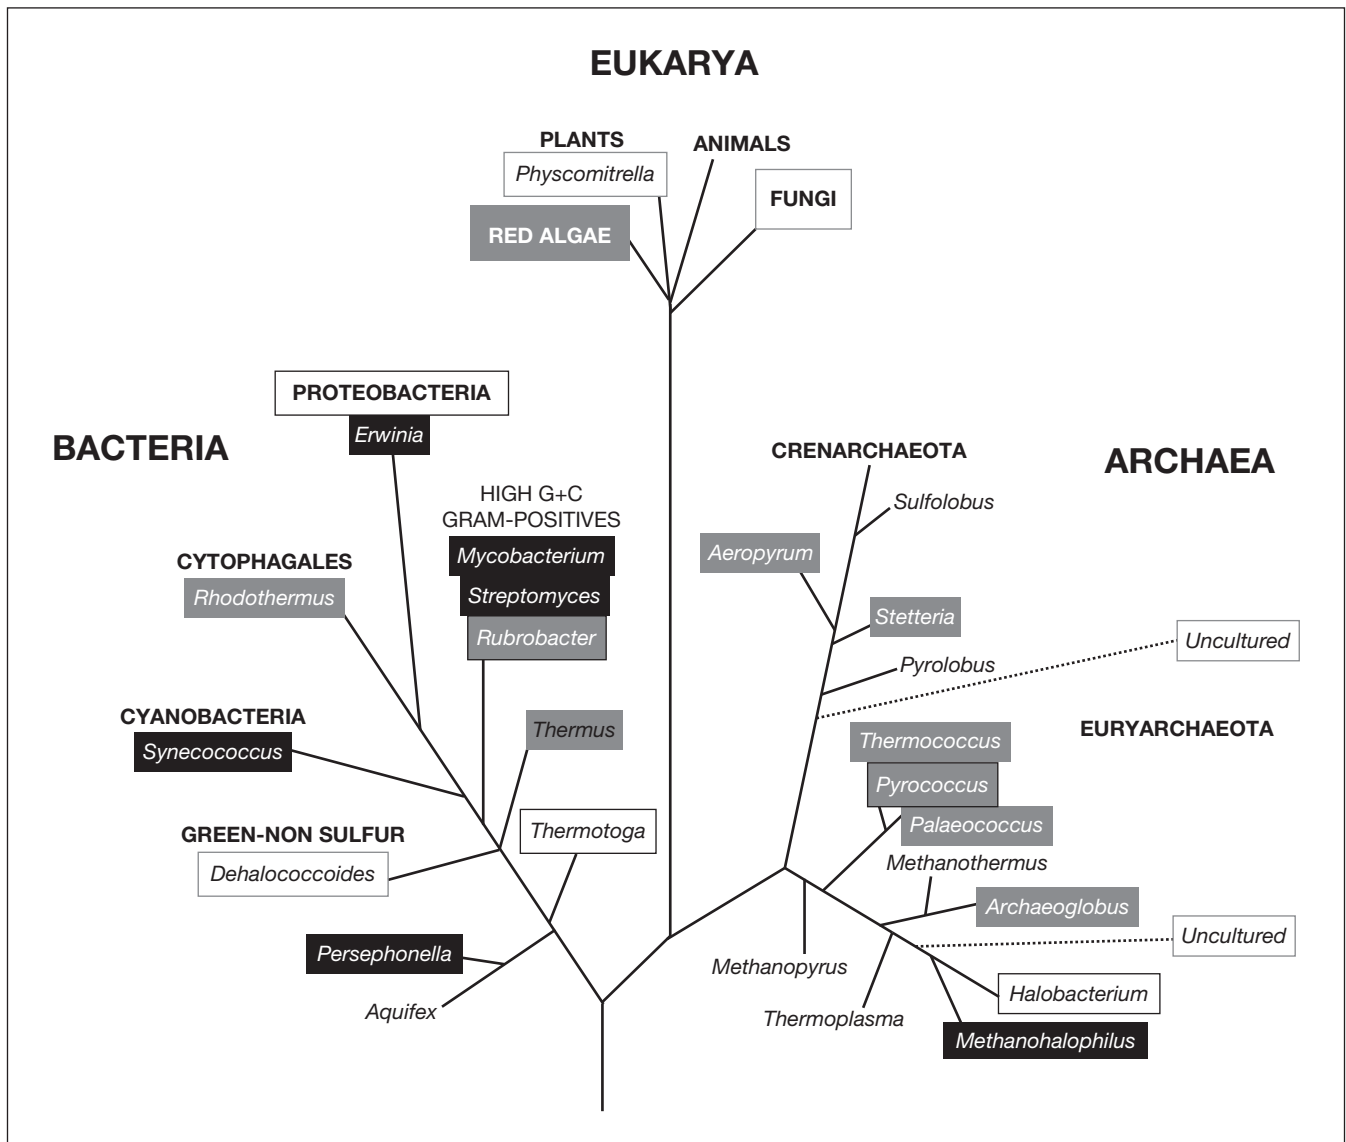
EUKARYA

PLANTS
Physcomitrella
ANIMALS
FUNGI
RED ALGAE

BACTERIA

PROTEOBACTERIA
Erwinia

HIGH G+C GRAM-POSITIVES
Mycobacterium
Streptomyces
Rubrobacter

CYTOPHAGALES
Rhodothermus

CYANOBACTERIA
Synecococcus

Thermus

GREEN-NON SULFUR
Dehalococcoides

Thermotoga

Persephonella
Aquifex

ARCHAEA

CRENARCHAEOTA
Sulfolobus
Aeropyrum
Stetteria
Pyrolobus
Uncultured

EURYARCHAEOTA
Thermococcus
Pyrococcus
Palaeococcus
Methanothermus
Archaeoglobus
Uncultured
Methanopyrus
Halobacterium
Thermoplasma
Methanohalophilus